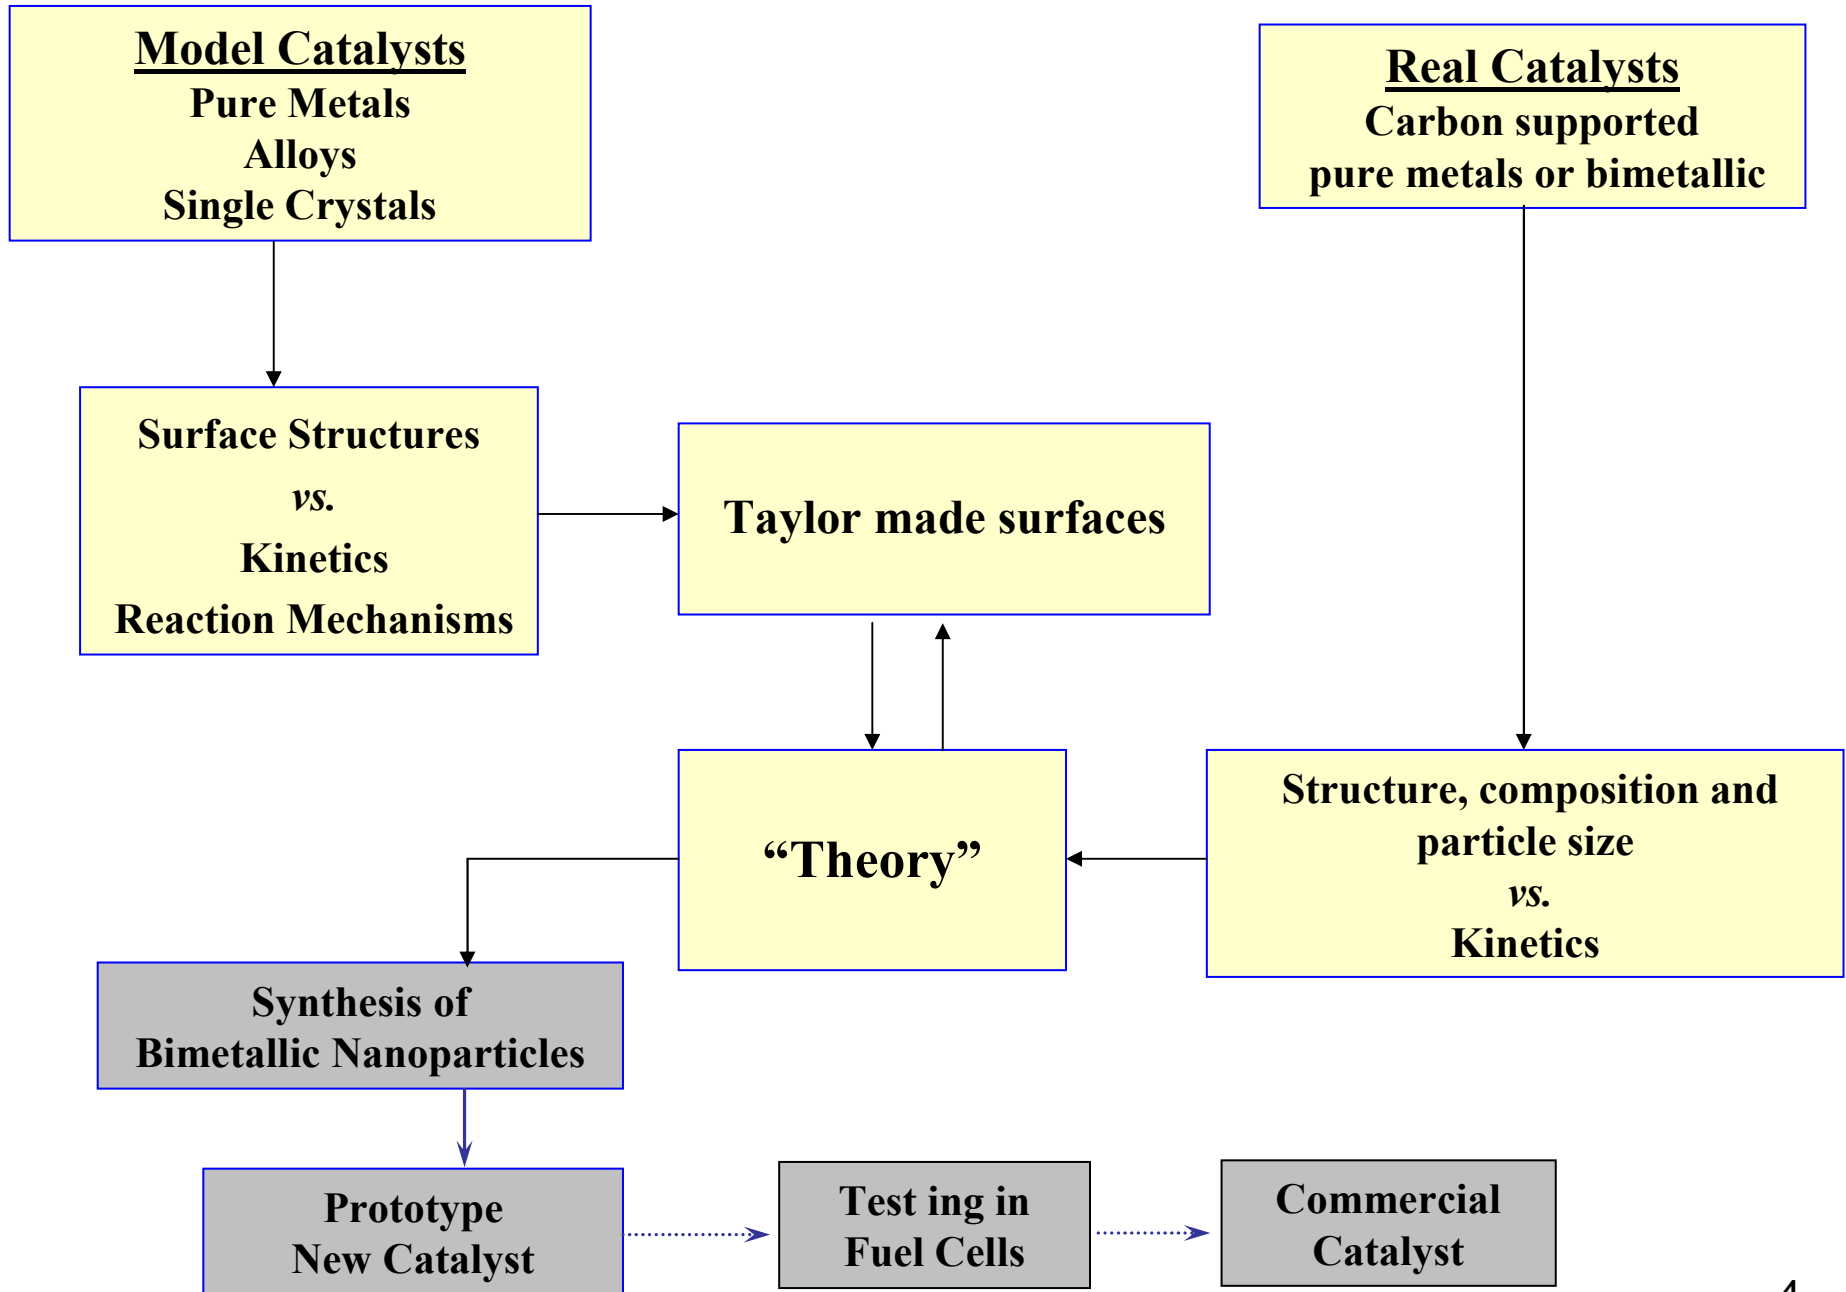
Model Catalysts
Pure Metals
Alloys
Single Crystals

Real Catalysts
Carbon supported
pure metals or bimetallic

Surface Structures
vs.
Kinetics
Reaction Mechanisms

Taylor made surfaces

"Theory"

Structure, composition and particle size
vs.
Kinetics

Synthesis of
Bimetallic Nanoparticles

Prototype
New Catalyst

Test ing in
Fuel Cells

Commercial
Catalyst

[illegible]